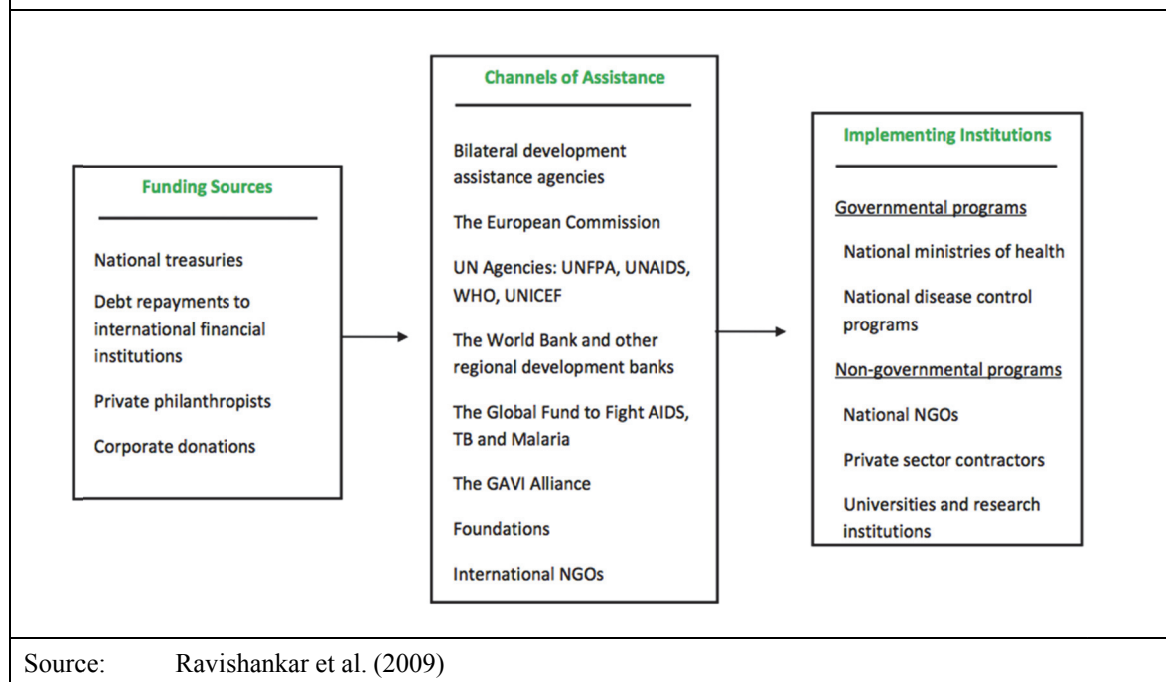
Funding Sources

National treasuries

Debt repayments to international financial institutions

Private philanthropists

Corporate donations

Channels of Assistance

Bilateral development assistance agencies

The European Commission

UN Agencies: UNFPA, UNAIDS, WHO, UNICEF

The World Bank and other regional development banks

The Global Fund to Fight AIDS, TB and Malaria

The GAVI Alliance

Foundations

International NGOs

Implementing Institutions

Governmental programs

National ministries of health

National disease control programs

Non-governmental programs

National NGOs

Private sector contractors

Universities and research institutions

Source: Ravishankar et al. (2009)